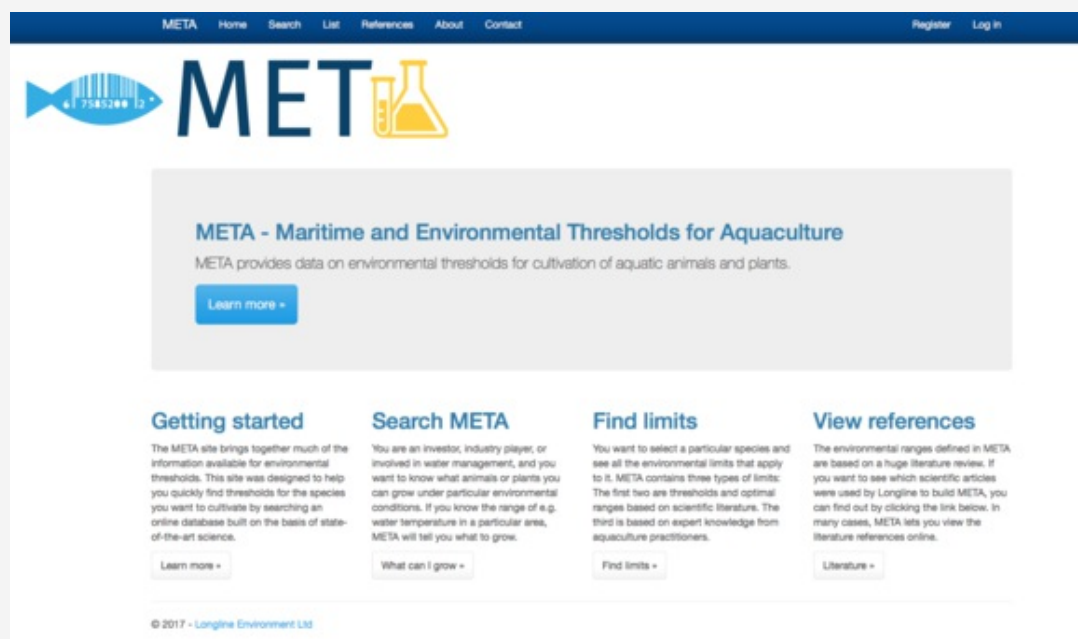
META Home Search List References About Contact Register Log in

6 7585200 2

META

META - Maritime and Environmental Thresholds for Aquaculture

META provides data on environmental thresholds for cultivation of aquatic animals and plants.

Learn more »

Getting started

The META site brings together much of the information available for environmental thresholds. This site was designed to help you quickly find thresholds for the species you want to cultivate by searching an online database built on the basis of state-of-the-art science.

Learn more »

Search META

You are an investor, industry player, or involved in water management, and you want to know what animals or plants you can grow under particular environmental conditions. If you know the range of e.g. water temperature in a particular area, META will tell you what to grow.

What can I grow »

Find limits

You want to select a particular species and see all the environmental limits that apply to it. META contains three types of limits: The first two are thresholds and optimal ranges based on scientific literature. The third is based on expert knowledge from aquaculture practitioners.

Find limits »

View references

The environmental ranges defined in META are based on a huge literature review. If you want to see which scientific articles were used by Longline to build META, you can find out by clicking the link below. In many cases, META lets you view the literature references online.

Literature »

© 2017 - Longline Environment Ltd